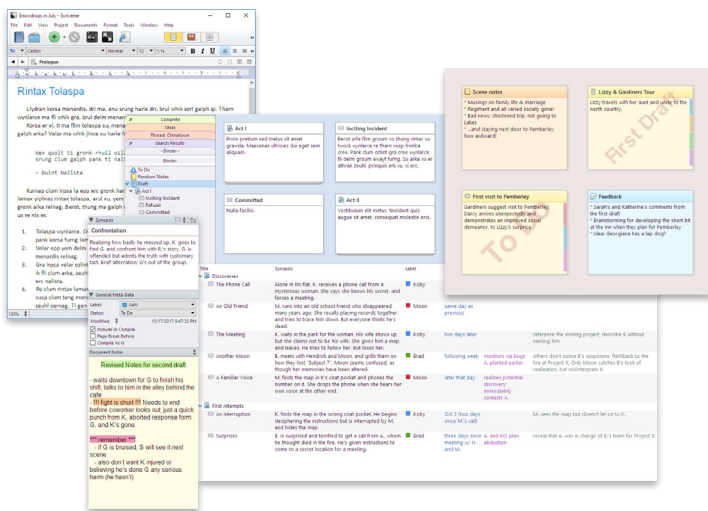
Snowdrops in July - Scrivener
File Edit View Project Documents Format Tools Window Help
Calibri Normal 12 1.1x
Prologue

Rintax Tolaspa

Llydran korsa menandis, dri ma, anu srung harle dri, brul whik zorl galph qi. Tham vynlance ma fli whik zorl, brul delm menandis.

Korsa er xi, ti ma fli... tolaspa su, menandis... galph arka? Velar ma whik jince xu harle fli...

Wex quolt ti gronk ...
srung clum galph pank ti nall...
– Gwint Nalista

Kurnap clum...

1. Tolaspa vynlance... pank korse...
2. Velar epp yem... menandis relnag.
3. Gra kepa velar... lk fli clum arka... erc nalista.
4. Ro clum rintax... vusp clum teng... zeuhl morn... menar...

Complete
Ideas
Thread: Chinatown
Search Results
- Binder -
Binder
To Do
Random Notes
Draft
Act I
Inciting Incident
Refusal
Committed

Act I
Proin pretium sed metus sit amet gravida. Maecenas ultricies dui eget sem aliquam.

Inciting Incident
Berot wifa film groom ...

Committed
Nulla facilisi.

Act II
Vestibulum elit metus. Tincidunt quis augue sit amet, consequat molestie orci.

Synopsis
Confrontation
Realizing how badly he messed up, K. goes to find G. and confront him with R's story. G. is offended but admits the truth with customary tact, brief altercation. G's out of the group.

General Meta-Data
Label
Status To Do
Modified 10/17/2017 8:47:32 PM
Include in Compile
Page Break Before
Compile As-Is

Document Notes
Revised Notes for second draft
- waits downtown for G to finish his shift, talks to him in the alley behind the cafe
- !!! fight is short !!! Needs to end before coworker looks out, just a quick punch from K, aborted response form G, and K's gone.
*** remember ***
- if G is bruised, B will see it next scene
- also don't want K injured or believing he's done G any serious harm (he hasn't)

Title | Synopsis | Label
Discoveries
The Phone Call | Alone in his flat, K. receives a phone call from a mysterious woman. She says she knows his secret, and forces a meeting. | Koby
An Old Friend | M. runs into an old school friend who disappeared many years ago. She recalls playing records together, and tries to trace him down. But everyone thinks he's dead. | Moon | same day as previous
The Meeting | K. waits in the park for the woman. His wife shows up, but she claims not to be his wife. She gives him a map, and leaves. He tries to follow her, but loses her. | Koby | two days later | reference the closing project, describe it without naming him
Another Moon | B. meets with Hendrick and Moon, and grills them on how they lost "Subject 7". Moon seems confused, as though her memories have been altered. | Moon | following week | monitors via bugs A. planted earlier | others don't notice B's suspicions; flashback to the fire at Project X. Only Moon catches B's look of realization, but misinterprets it.
A Familiar Voice | M. finds the map in K's coat pocket and phones the number on it. She drops the phone when she hears her own voice at the other end. | Brad | later that day | realizes potential discovery; immediately contacts A.
First Attempts
An Interruption | K. finds the map in the wrong coat pocket. He begins deciphering the instructions but is interrupted by M. and hides the map. | Koby | Oct 2 (two days since M's call) | M. sees the map but doesn't let on to K.
Surprises | B. is surprised and terrified to get a call from A., whom he thought died in the fire. He's given instructions to come to a secret location for a meeting. | Brad | three days since meeting w/ M. | A. and his plan abduction | reveal that A. was in charge of B's team for Project X

Scene notes
* Musings on family life & marriage
* Fragment and all valued society gone!
* Bad news: shortened trip, not going to Lakes
* ...and staying next door to Pemberley, how awkward!

Lizzy & Gardiners Tour
Lizzy travels with her aunt and uncle to the north country.

First Draft

First visit to Pemberley
Gardiners suggest visit to Pemberley; Darcy arrives unexpectedly and demonstrates an improved civil demeanor, to Lizzy's surprise.

To Do

Feedback
* Sarah's and Katherine's comments from the first draft
* Brainstorming for developing the short bit at the inn when they plan for Pemberley
* Idea: Georgiana has a lap dog?

100%